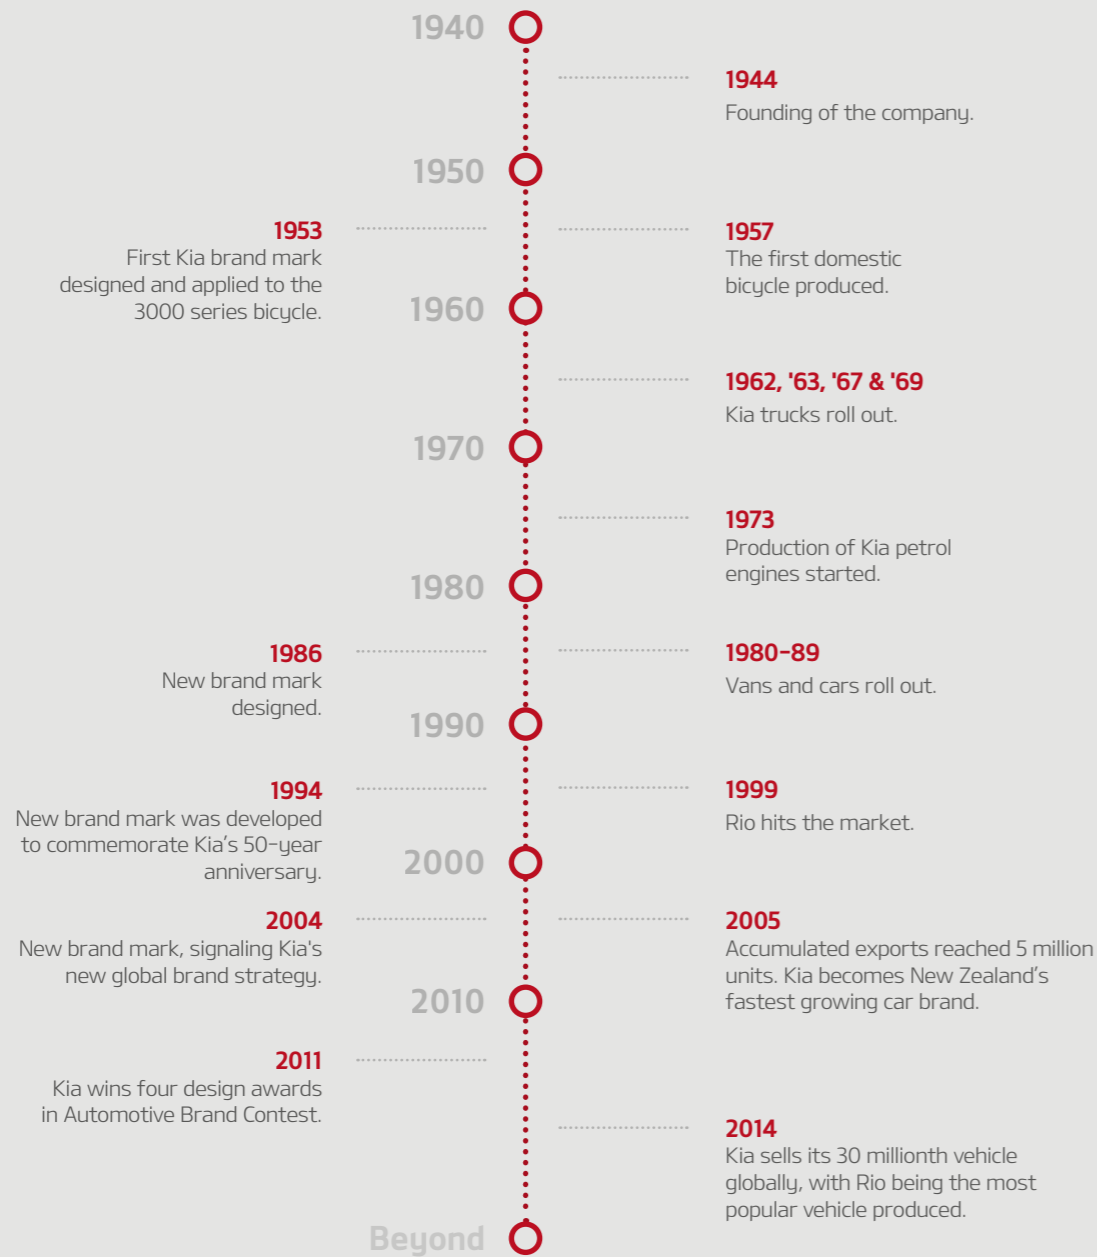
1940

1944
Founding of the company.

1950

1953
First Kia brand mark designed and applied to the 3000 series bicycle.

1957
The first domestic bicycle produced.

1960

1962, '63, '67 & '69
Kia trucks roll out.

1970

1973
Production of Kia petrol engines started.

1980

1986
New brand mark designed.

1980-89
Vans and cars roll out.

1990

1994
New brand mark was developed to commemorate Kia's 50-year anniversary.

1999
Rio hits the market.

2000

2004
New brand mark, signaling Kia's new global brand strategy.

2005
Accumulated exports reached 5 million units. Kia becomes New Zealand's fastest growing car brand.

2010

2011
Kia wins four design awards in Automotive Brand Contest.

2014
Kia sells its 30 millionth vehicle globally, with Rio being the most popular vehicle produced.

Beyond